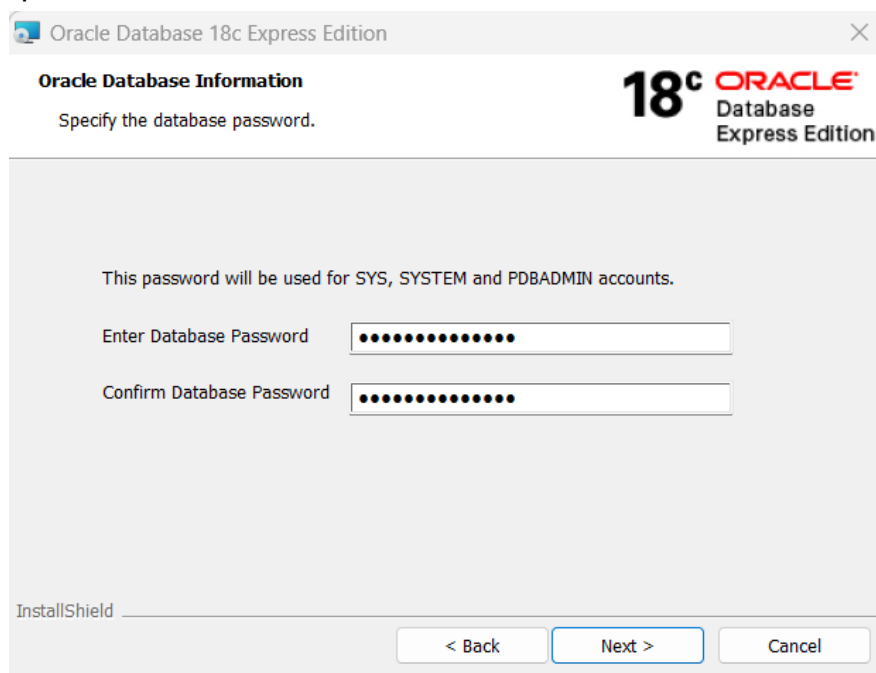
Oracle Database 18c Express Edition

Oracle Database Information

Specify the database password.

18c ORACLE Database Express Edition

This password will be used for SYS, SYSTEM and PDBADMIN accounts.

Enter Database Password ••••••••••••••

Confirm Database Password ••••••••••••••

InstallShield

< Back Next > Cancel